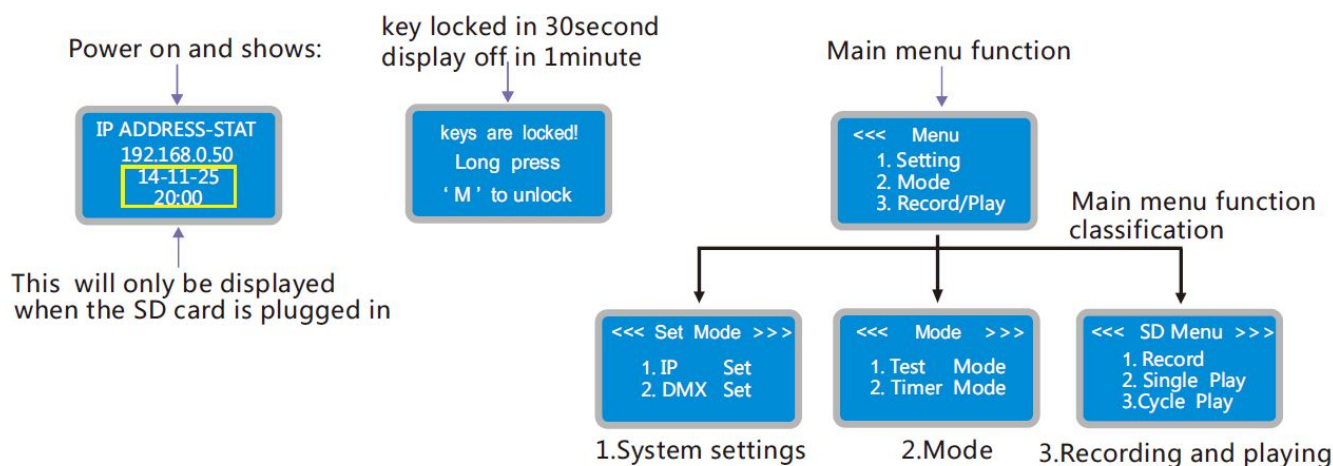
Power on and shows:

IP ADDRESS-STAT
192.168.0.50
14-11-25
20:00

This will only be displayed when the SD card is plugged in

key locked in 30second
display off in 1minute

keys are locked!
Long press
' M ' to unlock

Main menu function

<<< Menu
1. Setting
2. Mode
3. Record/Play

Main menu function classification

<<< Set Mode >>>
1. IP Set
2. DMX Set

1.System settings

<<< Mode >>>
1. Test Mode
2. Timer Mode

2.Mode

<<< SD Menu >>>
1. Record
2. Single Play
3.Cycle Play

3.Recording and playing